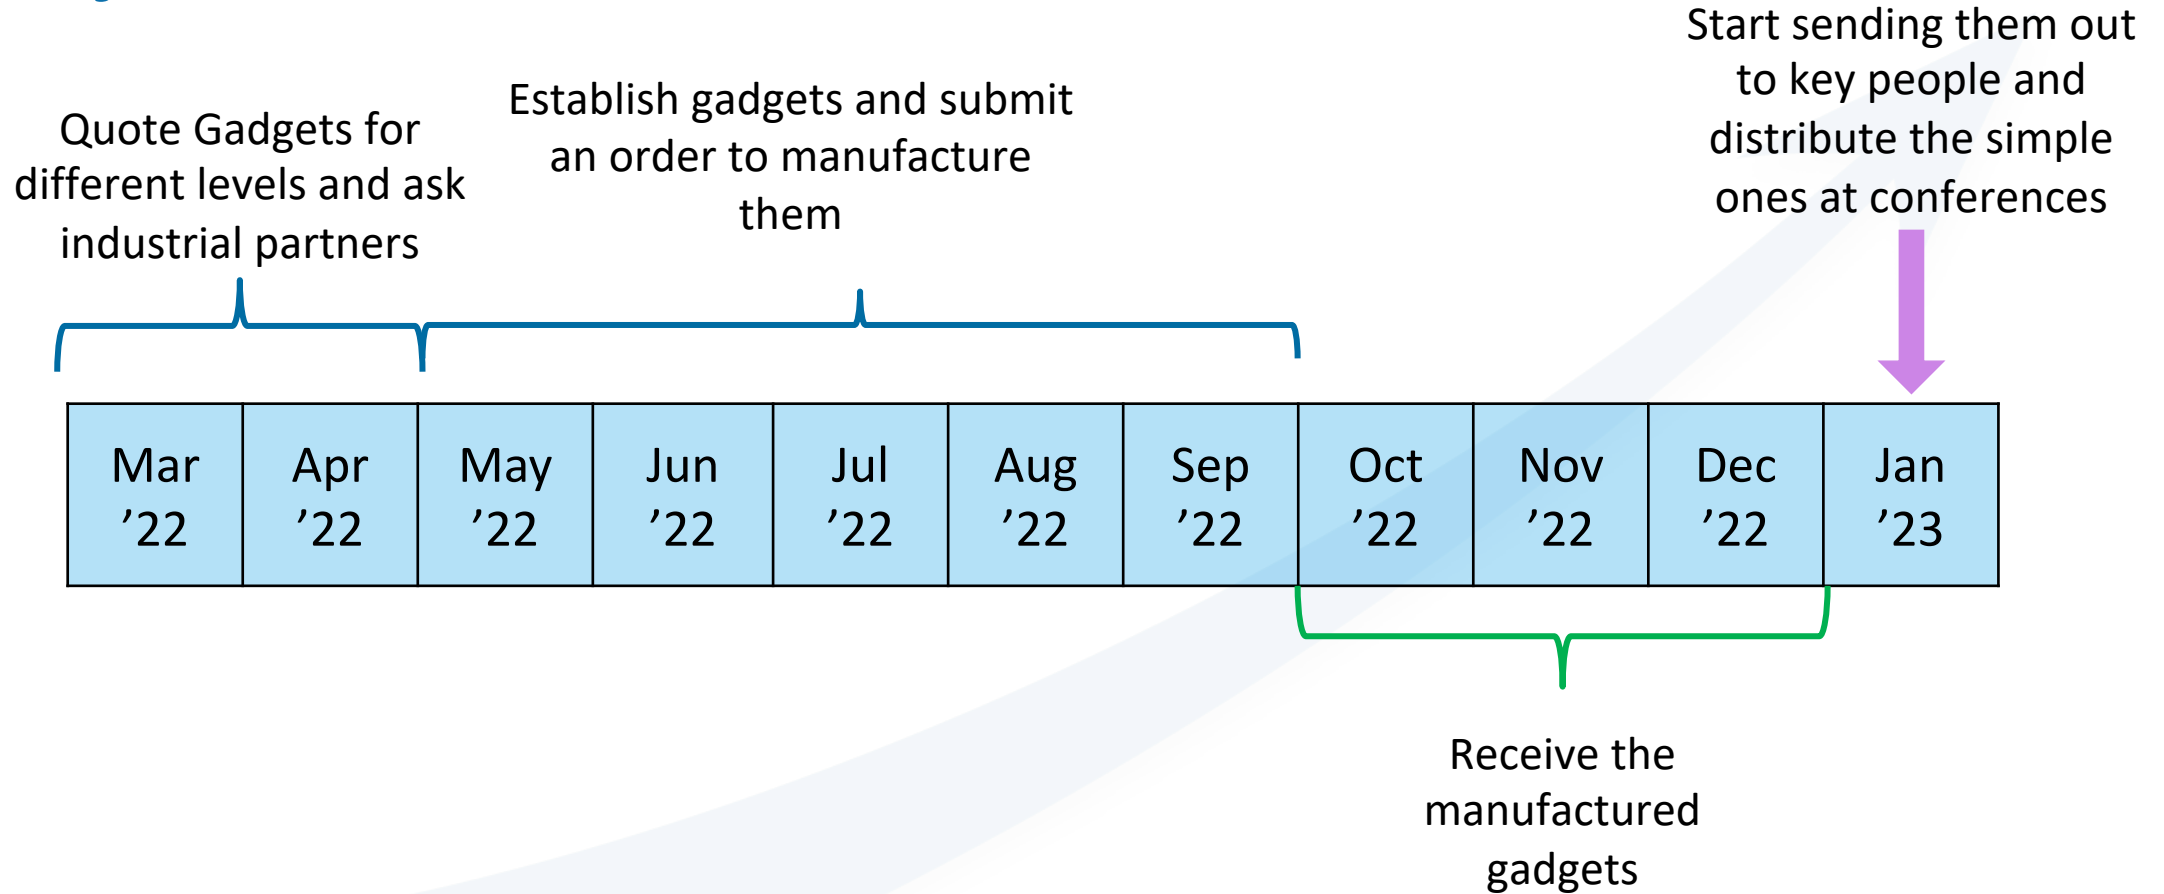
Start sending them out to key people and distribute the simple ones at conferences

Quote Gadgets for different levels and ask industrial partners

Establish gadgets and submit an order to manufacture them

| Mar ’22 | Apr ’22 | May ’22 | Jun ’22 | Jul ’22 | Aug ’22 | Sep ’22 | Oct ’22 | Nov ’22 | Dec ’22 | Jan ’23 |
|---|---|---|---|---|---|---|---|---|---|---|

Receive the manufactured gadgets